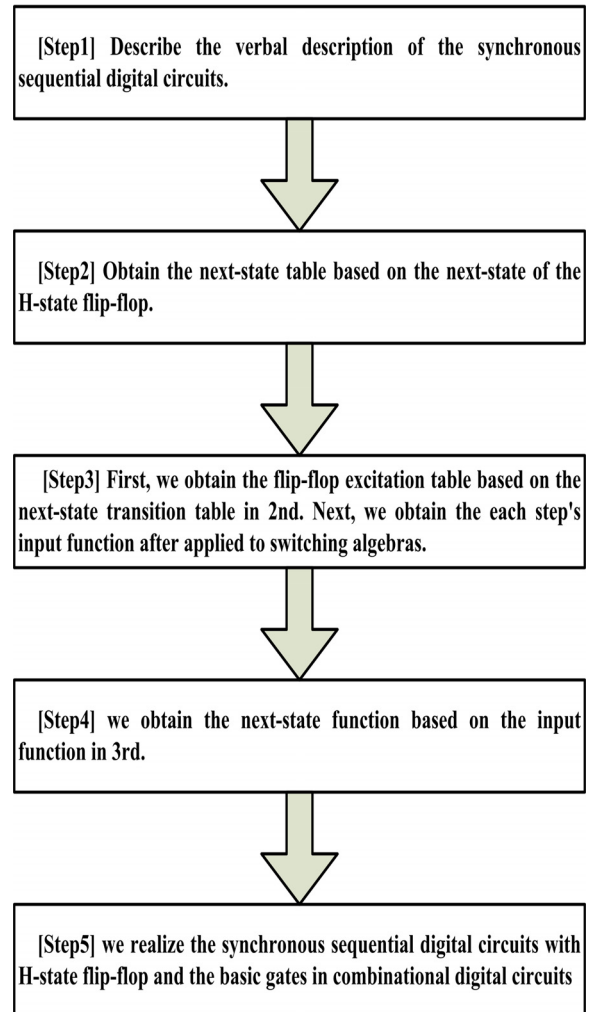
[Step1] Describe the verbal description of the synchronous sequential digital circuits.

[Step2] Obtain the next-state table based on the next-state of the H-state flip-flop.

[Step3] First, we obtain the flip-flop excitation table based on the next-state transition table in 2nd. Next, we obtain the each step's input function after applied to switching algebras.

[Step4] we obtain the next-state function based on the input function in 3rd.

[Step5] we realize the synchronous sequential digital circuits with H-state flip-flop and the basic gates in combinational digital circuits